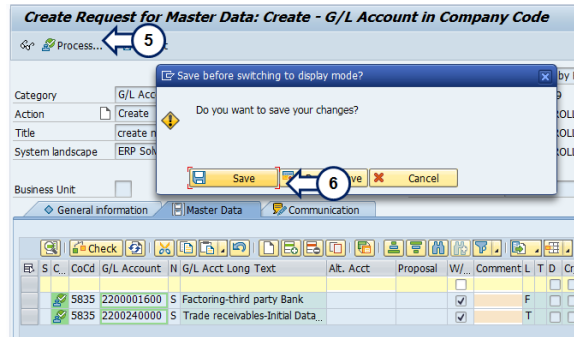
Create Request for Master Data: Create - G/L Account in Company Code

Process...

5

Category | G/L Acco
Action | Create
Title | create n
System landscape | ERP Solu

Business Unit

Save before switching to display mode?

Do you want to save your changes?

Save

6

ve

Cancel

General information | Master Data | Communication

Check

| S | C.. | CoCd | G/L Account | N | G/L Acct Long Text | Alt. Acct | Proposal | W/... | Comment | L | T | D | Cr |
|---|---|---|---|---|---|---|---|---|---|---|---|---|---|
| | | 5835 | 2200001600 | S | Factoring-third party Bank | | | ✓ | | F | | | |
| | | 5835 | 2200240000 | S | Trade receivables-Initial Data... | | | ✓ | | T | | | |